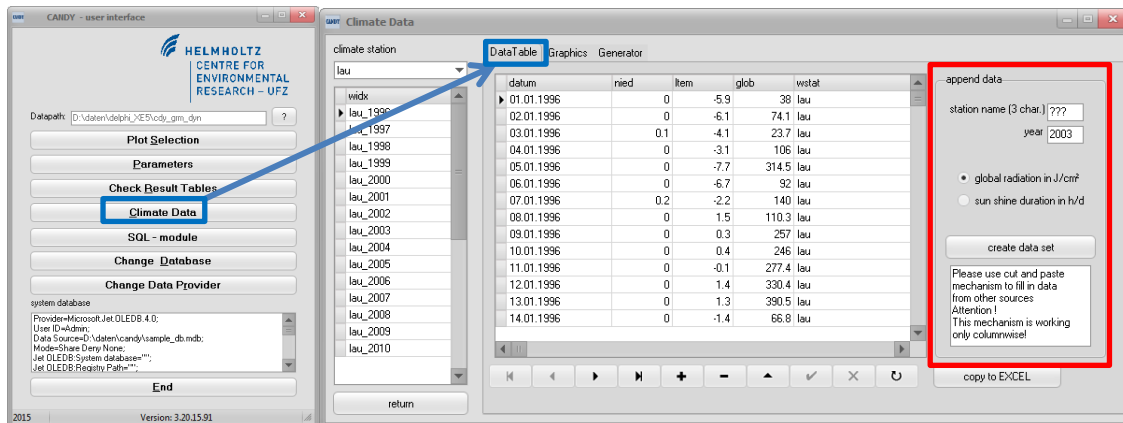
CANDY - user interface

HELMHOLTZ
CENTRE FOR ENVIRONMENTAL RESEARCH – UFZ

Datapath: D:\daten\delphi_XE5\cdy_grm_dyn ?

Plot Selection
Parameters
Check Result Tables
Climate Data
SQL - module
Change Database
Change Data Provider

system database
Provider=Microsoft.Jet.OLEDB.4.0;
User ID=Admin;
Data Source=D:\daten\candy\sample_db.mdb;
Mode=Share Deny None;
Jet OLEDB:System database="";
Jet OLEDB:Registry Path="";

End

2015 Version: 3.20.15.91

Climate Data

climate station
lau

| widx |
|---|
| lau_1996 |
| lau_1997 |
| lau_1998 |
| lau_1999 |
| lau_2000 |
| lau_2001 |
| lau_2002 |
| lau_2003 |
| lau_2004 |
| lau_2005 |
| lau_2006 |
| lau_2007 |
| lau_2008 |
| lau_2009 |
| lau_2010 |

return

DataTable Graphics Generator

| datum | nied | ltem | glob | wstat |
|---|---|---|---|---|
| 01.01.1996 | 0 | -5.9 | 38 | lau |
| 02.01.1996 | 0 | -6.1 | 74.1 | lau |
| 03.01.1996 | 0.1 | -4.1 | 23.7 | lau |
| 04.01.1996 | 0 | -3.1 | 106 | lau |
| 05.01.1996 | 0 | -7.7 | 314.5 | lau |
| 06.01.1996 | 0 | -6.7 | 92 | lau |
| 07.01.1996 | 0.2 | -2.2 | 140 | lau |
| 08.01.1996 | 0 | 1.5 | 110.3 | lau |
| 09.01.1996 | 0 | 0.3 | 257 | lau |
| 10.01.1996 | 0 | 0.4 | 246 | lau |
| 11.01.1996 | 0 | -0.1 | 277.4 | lau |
| 12.01.1996 | 0 | 1.4 | 330.4 | lau |
| 13.01.1996 | 0 | 1.3 | 390.5 | lau |
| 14.01.1996 | 0 | -1.4 | 66.8 | lau |

append data
station name (3 char.) ???
year 2003

global radiation in J/cm²
sun shine duration in h/d

create data set

Please use cut and paste mechanism to fill in data from other sources
Attention !
This mechanism is working only columnwise!

copy to EXCEL